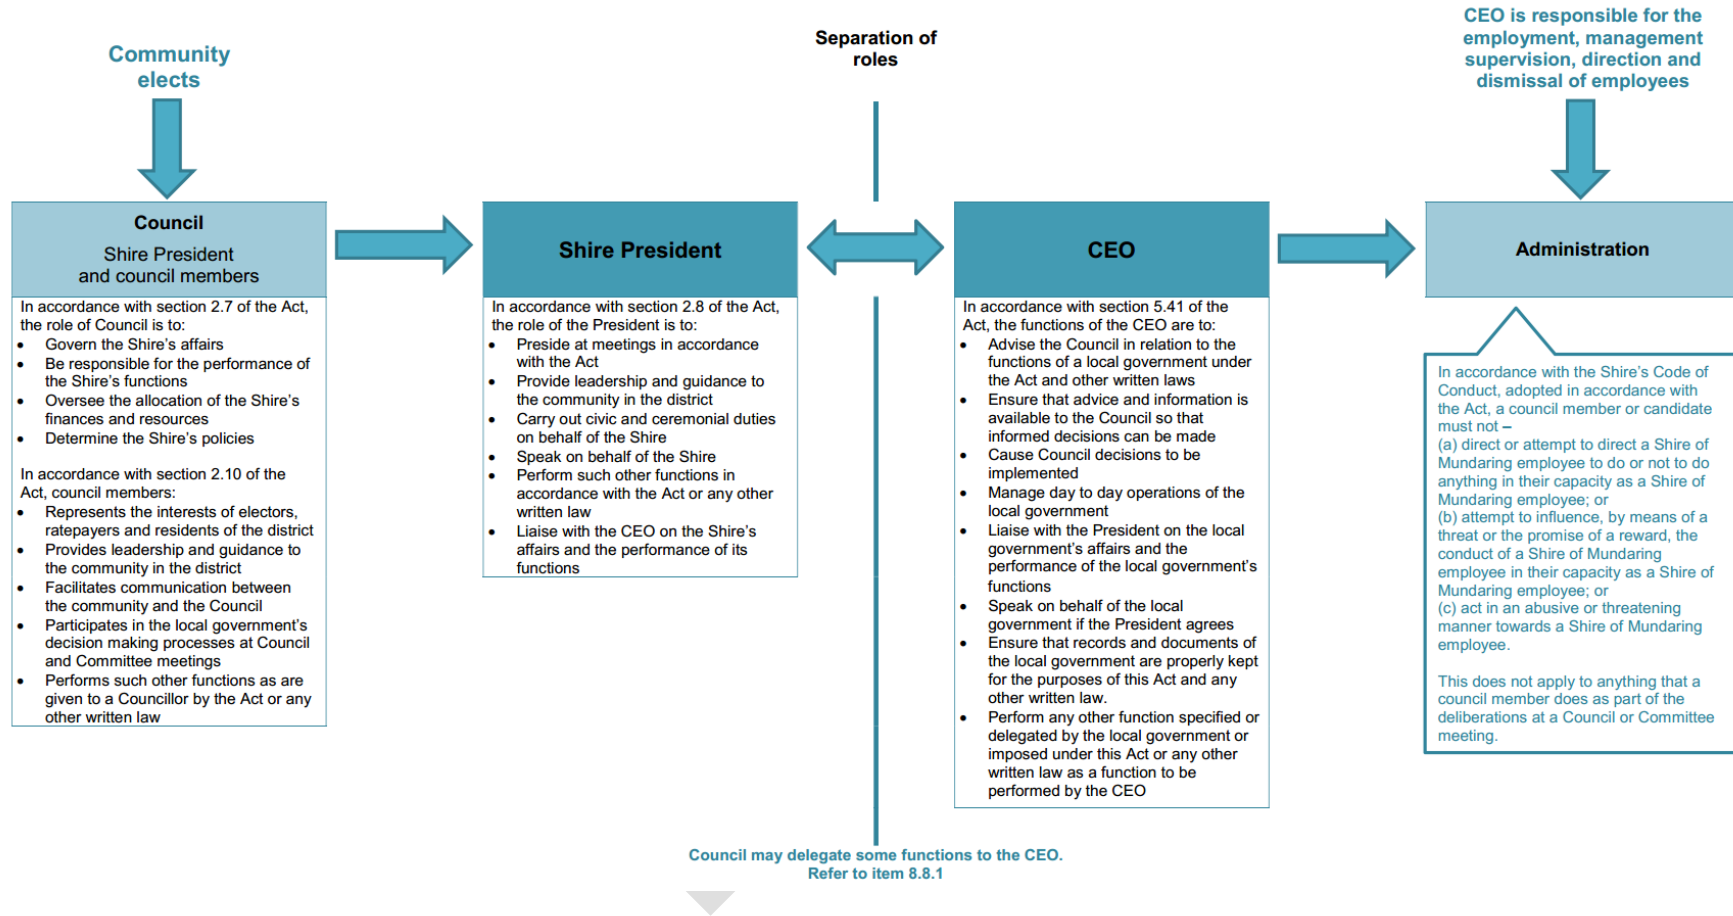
Community elects

Separation of roles

CEO is responsible for the employment, management supervision, direction and dismissal of employees

Council

Shire President and council members

In accordance with section 2.7 of the Act, the role of Council is to:
- Govern the Shire's affairs
- Be responsible for the performance of the Shire's functions
- Oversee the allocation of the Shire's finances and resources
- Determine the Shire's policies

In accordance with section 2.10 of the Act, council members:
- Represents the interests of electors, ratepayers and residents of the district
- Provides leadership and guidance to the community in the district
- Facilitates communication between the community and the Council
- Participates in the local government's decision making processes at Council and Committee meetings
- Performs such other functions as are given to a Councillor by the Act or any other written law

Shire President

In accordance with section 2.8 of the Act, the role of the President is to:
- Preside at meetings in accordance with the Act
- Provide leadership and guidance to the community in the district
- Carry out civic and ceremonial duties on behalf of the Shire
- Speak on behalf of the Shire
- Perform such other functions in accordance with the Act or any other written law
- Liaise with the CEO on the Shire's affairs and the performance of its functions

CEO

In accordance with section 5.41 of the Act, the functions of the CEO are to:
- Advise the Council in relation to the functions of a local government under the Act and other written laws
- Ensure that advice and information is available to the Council so that informed decisions can be made
- Cause Council decisions to be implemented
- Manage day to day operations of the local government
- Liaise with the President on the local government's affairs and the performance of the local government's functions
- Speak on behalf of the local government if the President agrees
- Ensure that records and documents of the local government are properly kept for the purposes of this Act and any other written law.
- Perform any other function specified or delegated by the local government or imposed under this Act or any other written law as a function to be performed by the CEO

Administration

In accordance with the Shire's Code of Conduct, adopted in accordance with the Act, a council member or candidate must not –
(a) direct or attempt to direct a Shire of Mundaring employee to do or not to do anything in their capacity as a Shire of Mundaring employee; or
(b) attempt to influence, by means of a threat or the promise of a reward, the conduct of a Shire of Mundaring employee in their capacity as a Shire of Mundaring employee; or
(c) act in an abusive or threatening manner towards a Shire of Mundaring employee.

This does not apply to anything that a council member does as part of the deliberations at a Council or Committee meeting.

Council may delegate some functions to the CEO.
Refer to item 8.8.1